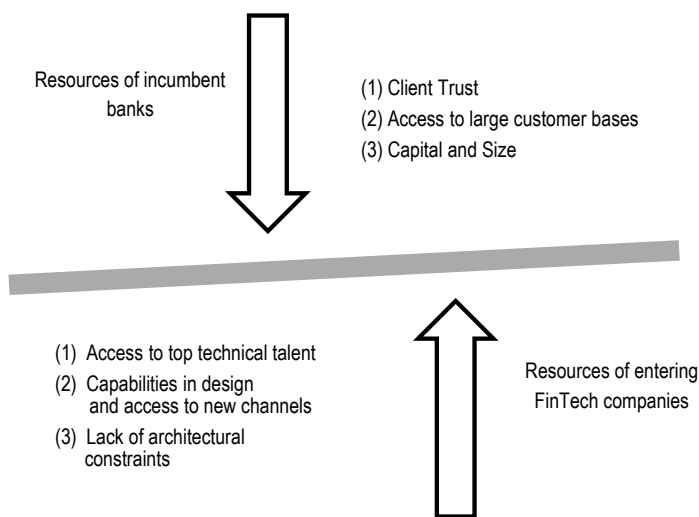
Resources of incumbent banks

(1) Client Trust
(2) Access to large customer bases
(3) Capital and Size

(1) Access to top technical talent
(2) Capabilities in design and access to new channels
(3) Lack of architectural constraints

Resources of entering FinTech companies